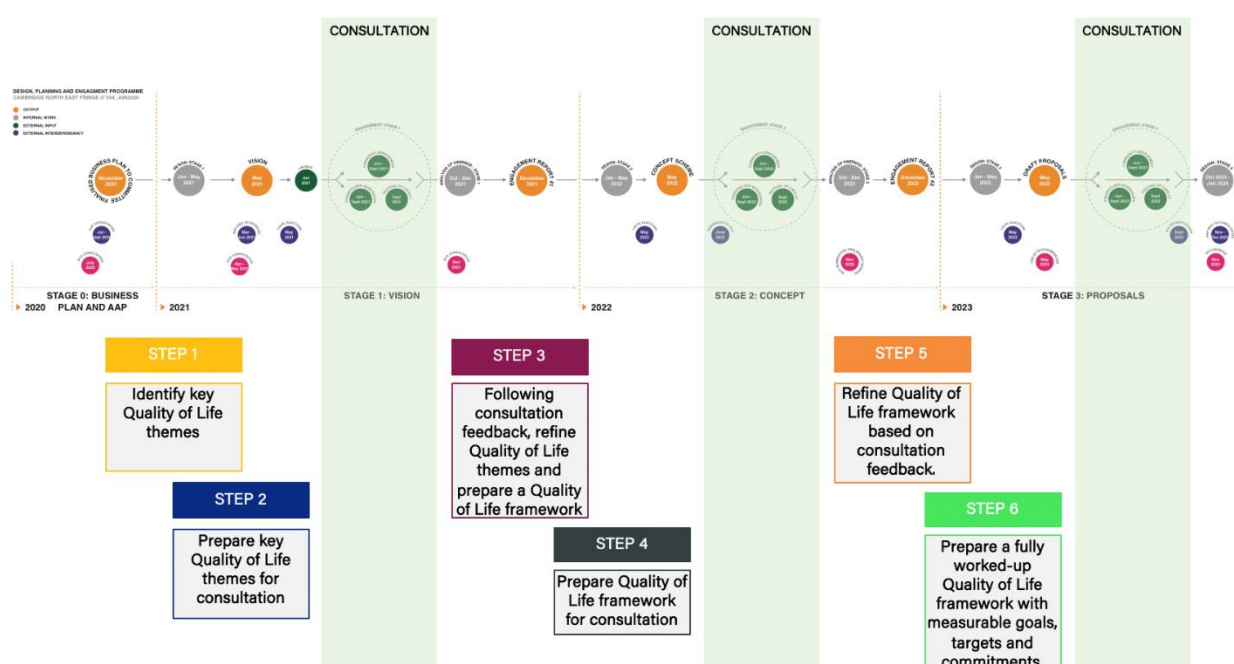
CONSULTATION

CONSULTATION

CONSULTATION

DESIGN, PLANNING AND ENGAGEMENT PROGRAMME
CAMBRIDGE NORTH EAST FRINGE // V04_JUN2020

OUTPUT
INTERNAL WORK
EXTERNAL INPUT
EXTERNAL INTERDEPENDENCY

FINALISED BUSINESS PLAN TO COMMITTEE
November 2020

Jan - May 2021

VISION
May 2021

Jun 2021

Oct - Dec 2021

ENGAGEMENT REPORT #1
December 2021

Jan - May 2022

CONCEPT SCHEME
May 2022

Oct - Dec 2022

ENGAGEMENT REPORT #2
December 2022

Jan - May 2023

DRAFT PROPOSALS
May 2023

Oct 2023 - Jan 2024

Jul - Sept 2021

Sept 2021

Jul - Sept 2022

Sept 2022

Jul - Sept 2023

Sept 2023

Jul - Sept 2020

July 2020

Mar - Jun 2021

Apr - Nov 2021

May 2021

Nov 2021

May 2022

June 2022

Nov 2022

May 2023

May 2023

Sept 2023

Nov - Dec 2023

Nov 2023

STAGE 0: BUSINESS PLAN AND AAP

2020

2021

STAGE 1: VISION

2022

STAGE 2: CONCEPT

2023

STAGE 3: PROPOSALS

STEP 1

Identify key Quality of Life themes

STEP 2

Prepare key Quality of Life themes for consultation

STEP 3

Following consultation feedback, refine Quality of Life themes and prepare a Quality of Life framework

STEP 4

Prepare Quality of Life framework for consultation

STEP 5

Refine Quality of Life framework based on consultation feedback.

STEP 6

Prepare a fully worked-up Quality of Life framework with measurable goals, targets and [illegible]